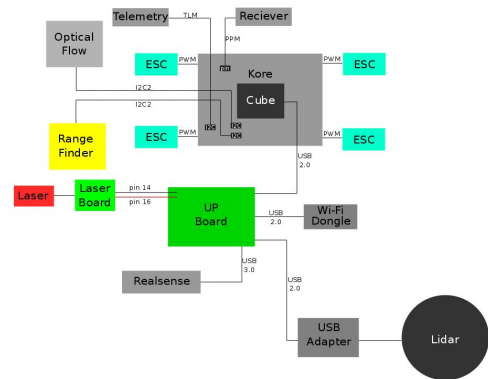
Telemetry
TLM
Reciever
PPM
Optical Flow
ESC
PWM
Kore
PWM
ESC
I2C2
I2C2
Cube
Range Finder
ESC
PWM
I2C
PWM
ESC
USB 2.0
Laser
Laser Board
pin 14
pin 16
UP Board
USB 2.0
Wi-Fi Dongle
USB 3.0
USB 2.0
Realsense
USB Adapter
Lidar